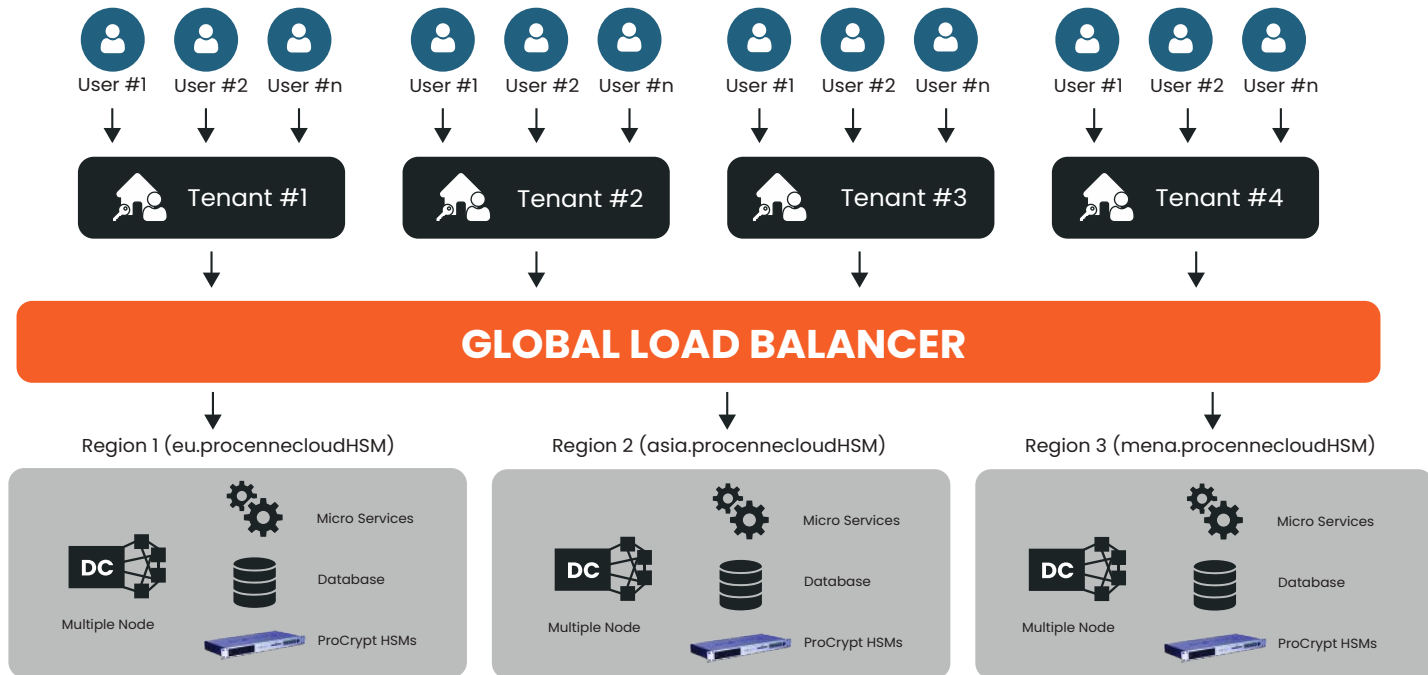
User #1 User #2 User #n

Tenant #1

User #1 User #2 User #n

Tenant #2

User #1 User #2 User #n

Tenant #3

User #1 User #2 User #n

Tenant #4

GLOBAL LOAD BALANCER

Region 1 (eu.procennecloudHSM)

DC

Multiple Node

Micro Services

Database

ProCrypt HSMs

Region 2 (asia.procennecloudHSM)

DC

Multiple Node

Micro Services

Database

ProCrypt HSMs

Region 3 (mena.procennecloudHSM)

DC

Multiple Node

Micro Services

Database

ProCrypt HSMs